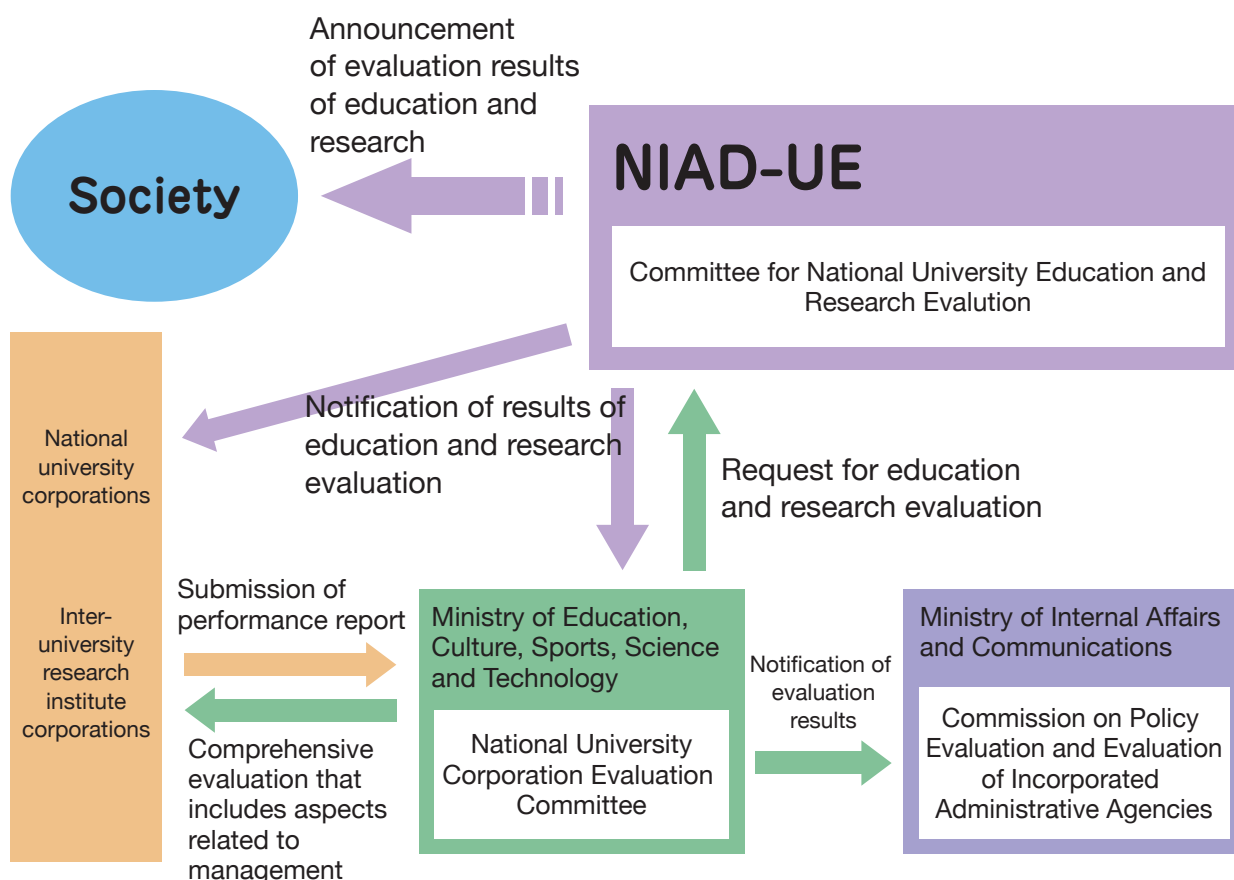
Announcement of evaluation results of education and research

Society

NIAD-UE

Committee for National University Education and Research Evaluation

National university corporations

Inter-university research institute corporations

Notification of results of education and research evaluation

Request for education and research evaluation

Submission of performance report

Comprehensive evaluation that includes aspects related to management

Ministry of Education, Culture, Sports, Science and Technology

National University Corporation Evaluation Committee

Notification of evaluation results

Ministry of Internal Affairs and Communications

Commission on Policy Evaluation and Evaluation of Incorporated Administrative Agencies